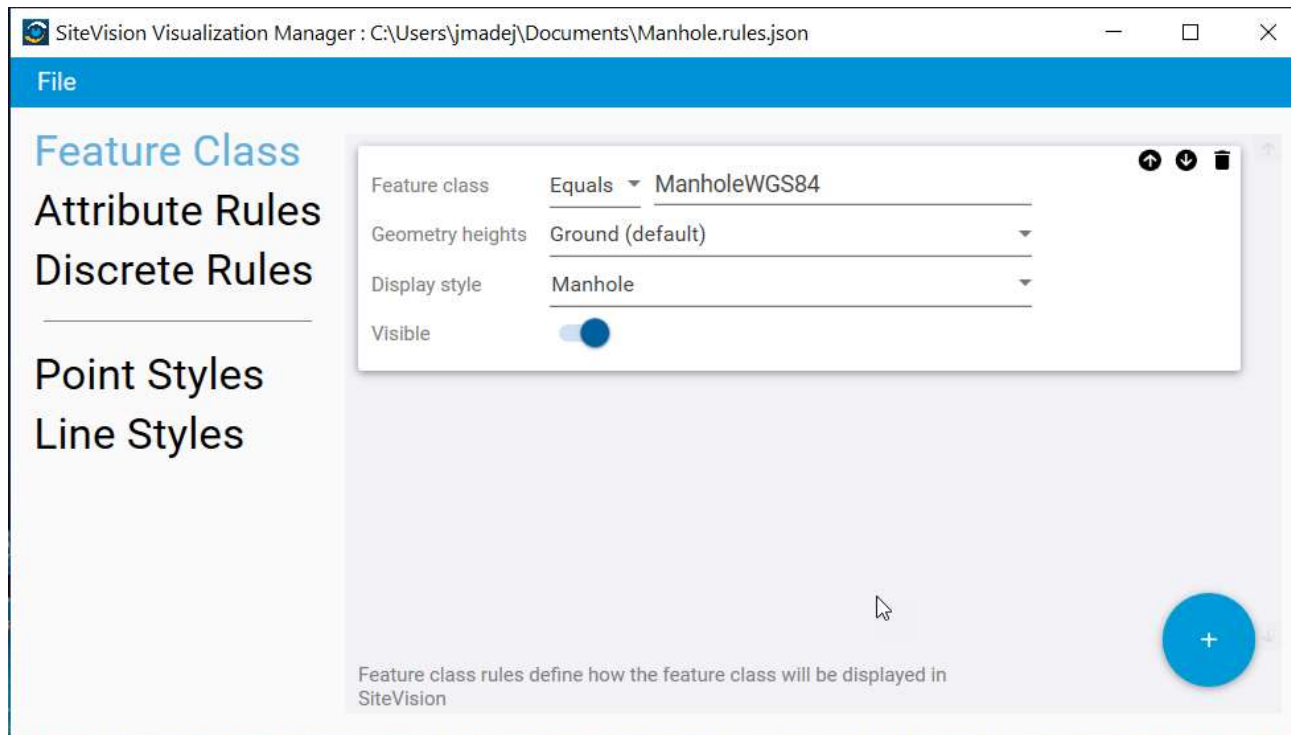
SiteVision Visualization Manager : C:\Users\jmadej\Documents\Manhole.rules.json

File

Feature Class
Attribute Rules
Discrete Rules

Point Styles
Line Styles

Feature class Equals ManholeWGS84
Geometry heights Ground (default)
Display style Manhole
Visible

+

Feature class rules define how the feature class will be displayed in SiteVision